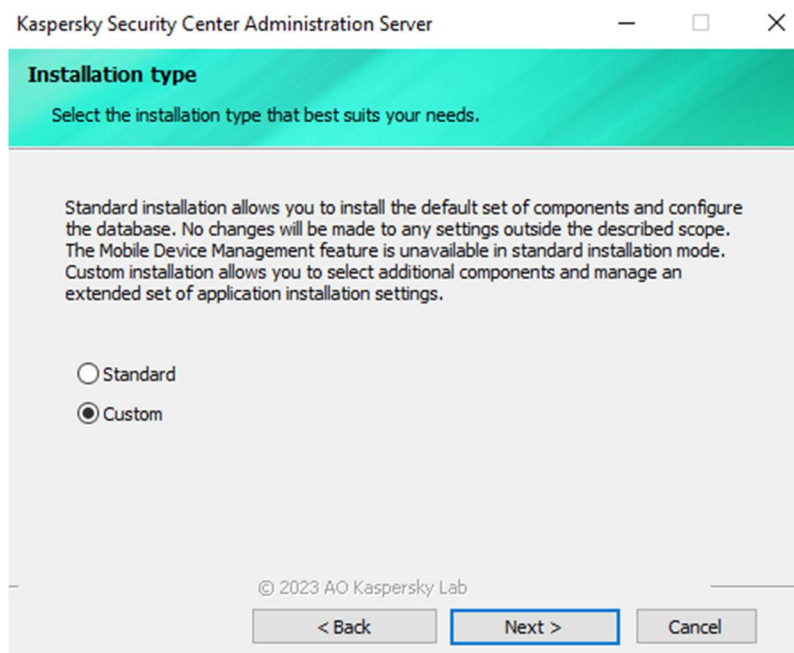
Kaspersky Security Center Administration Server

Installation type

Select the installation type that best suits your needs.

Standard installation allows you to install the default set of components and configure the database. No changes will be made to any settings outside the described scope. The Mobile Device Management feature is unavailable in standard installation mode. Custom installation allows you to select additional components and manage an extended set of application installation settings.

Standard

Custom

© 2023 AO Kaspersky Lab

< Back

Next >

Cancel